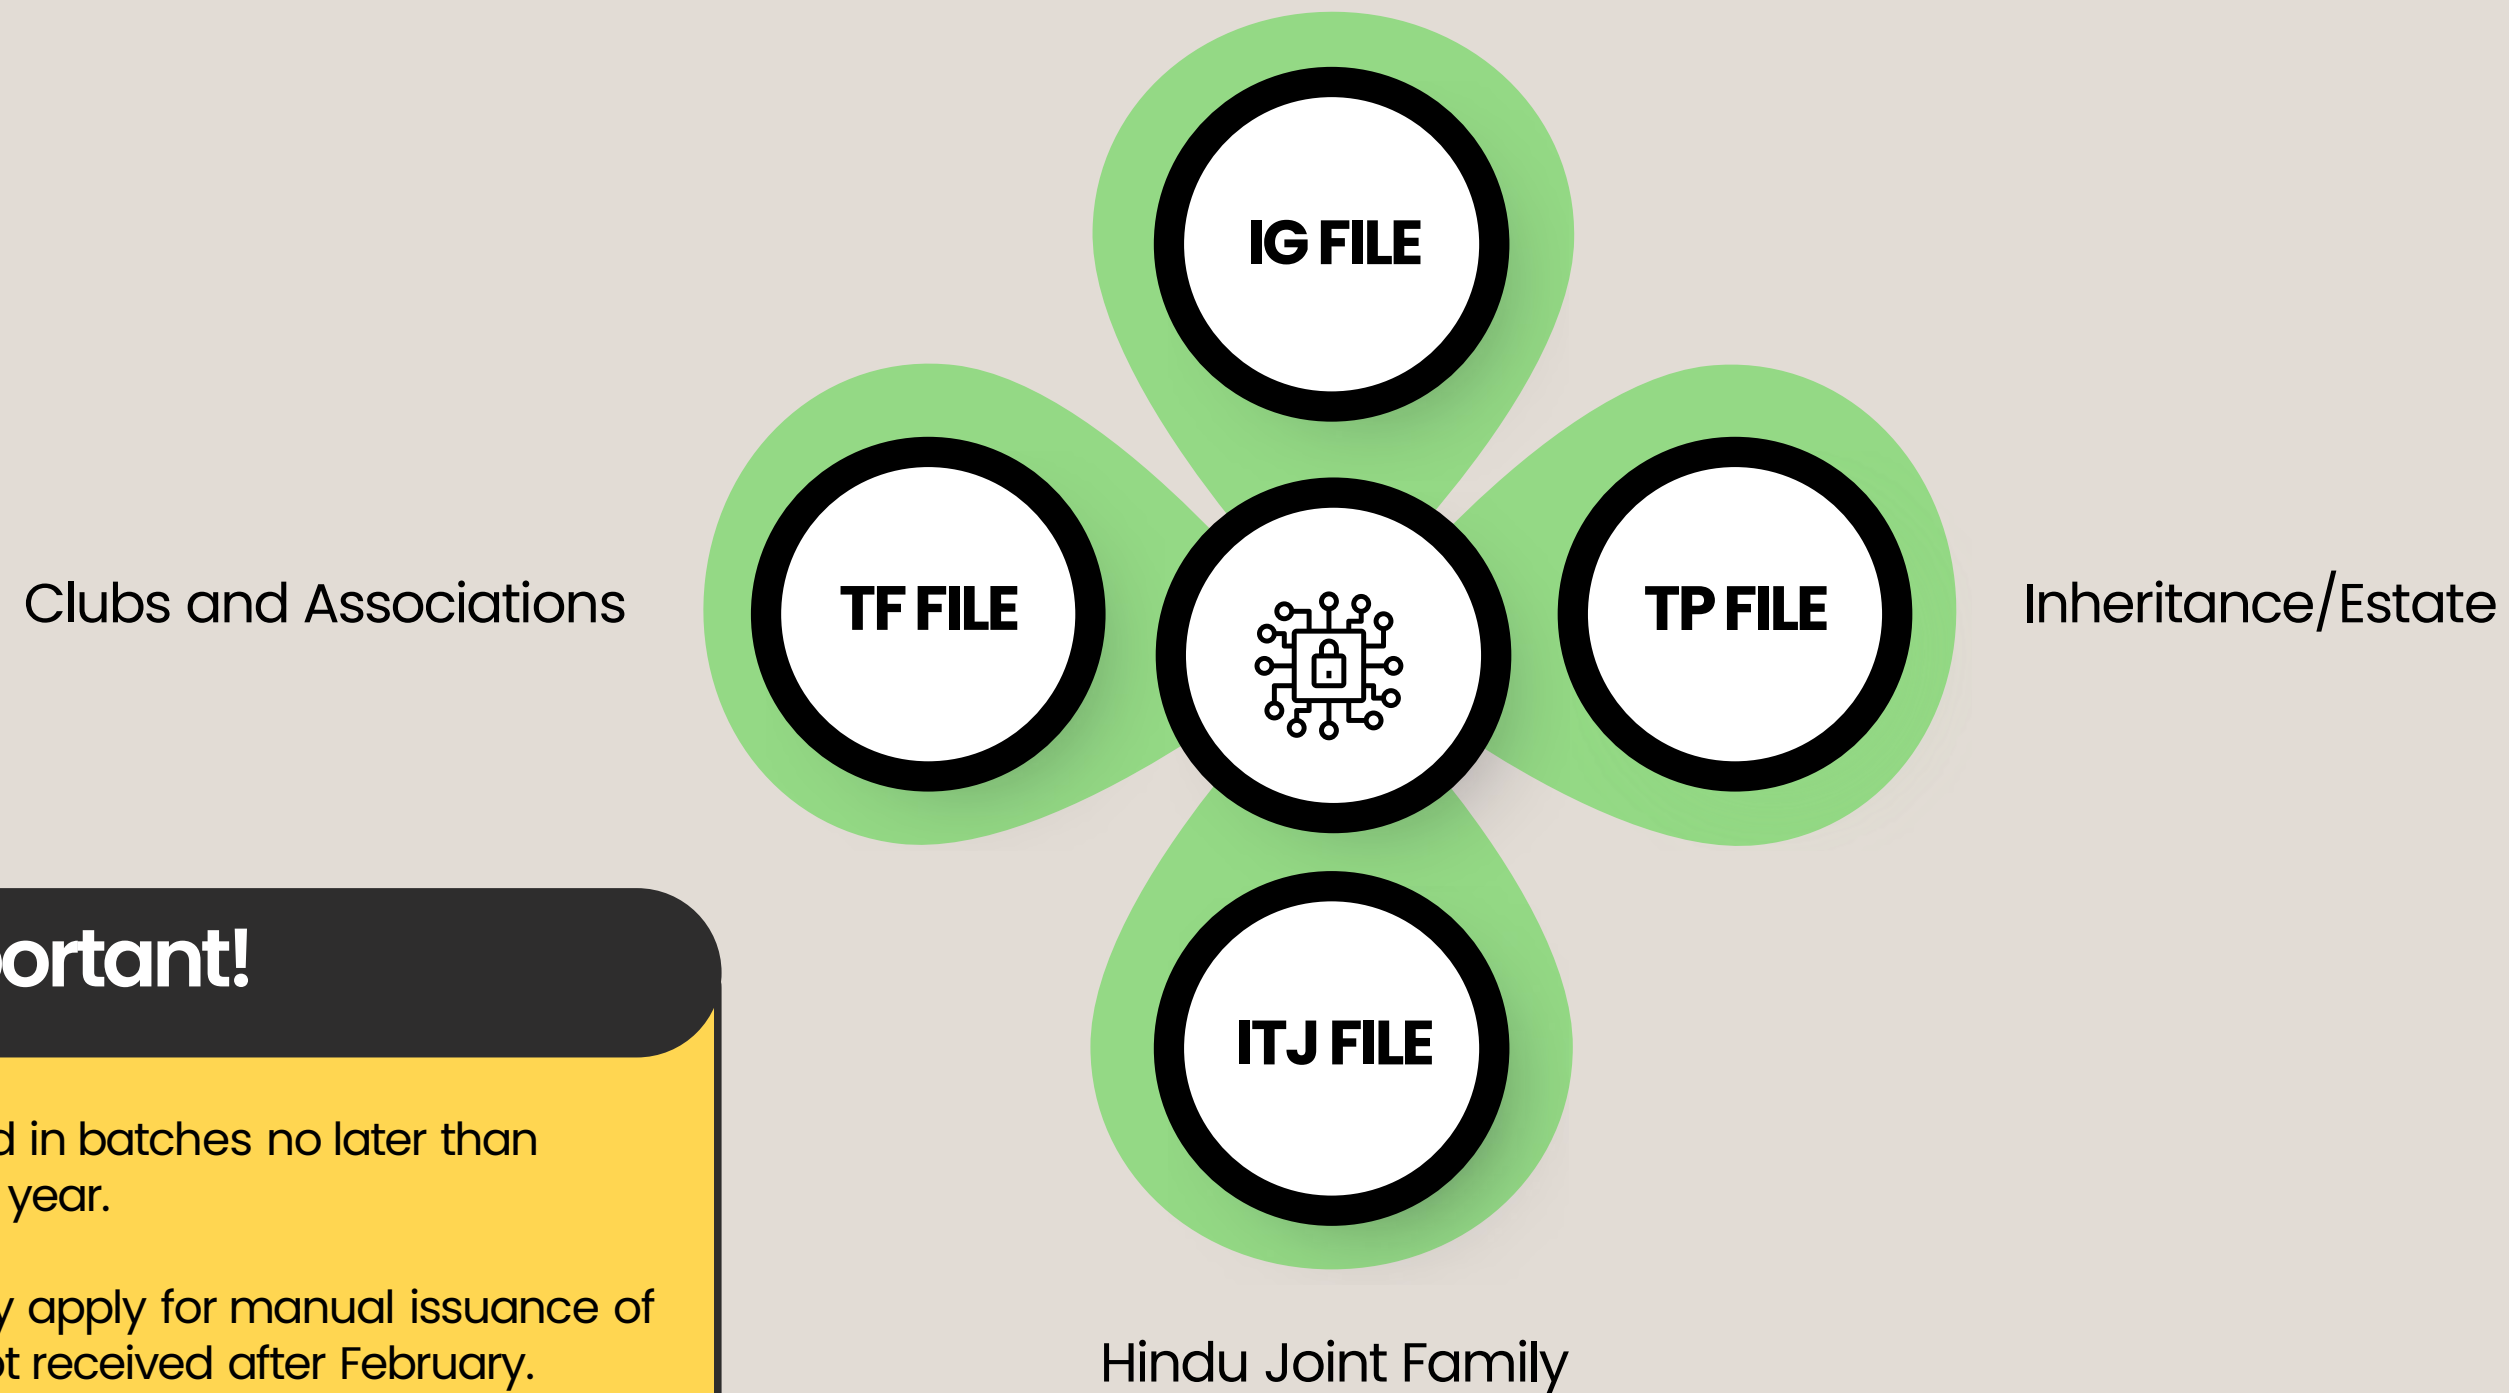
IG FILE

TF FILE

TP FILE

Clubs and Associations

Inheritance/Estate

ITJ FILE

Hindu Joint Family

ortant!

d in batches no later than year.

y apply for manual issuance of t received after February.